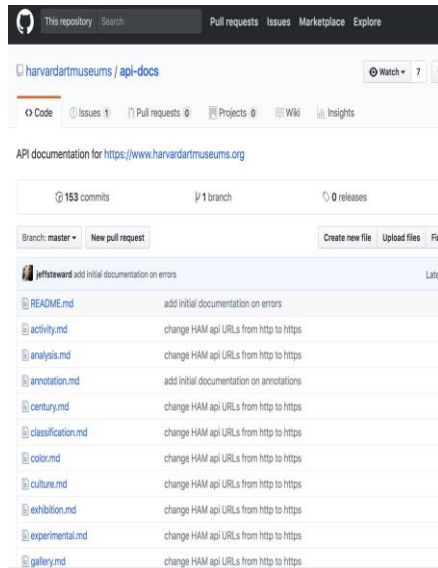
This repository Search

Pull requests Issues Marketplace Explore

harvardartmuseums / api-docs

Watch ▾ 7

Code Issues 1 Pull requests 0 Projects 0 Wiki Insights

API documentation for https://www.harvardartmuseums.org

153 commits

1 branch

0 releases

Branch: master ▾ New pull request

Create new file Upload files Fi

jeffsteward add initial documentation on errors

Late

| | |
|---|---|
| README.md | add initial documentation on errors |
| activity.md | change HAM api URLs from http to https |
| analysis.md | change HAM api URLs from http to https |
| annotation.md | add initial documentation on annotations |
| century.md | change HAM api URLs from http to https |
| classification.md | change HAM api URLs from http to https |
| color.md | change HAM api URLs from http to https |
| culture.md | change HAM api URLs from http to https |
| exhibition.md | change HAM api URLs from http to https |
| experimental.md | change HAM api URLs from http to https |
| gallery.md | change HAM api URLs from http to https |